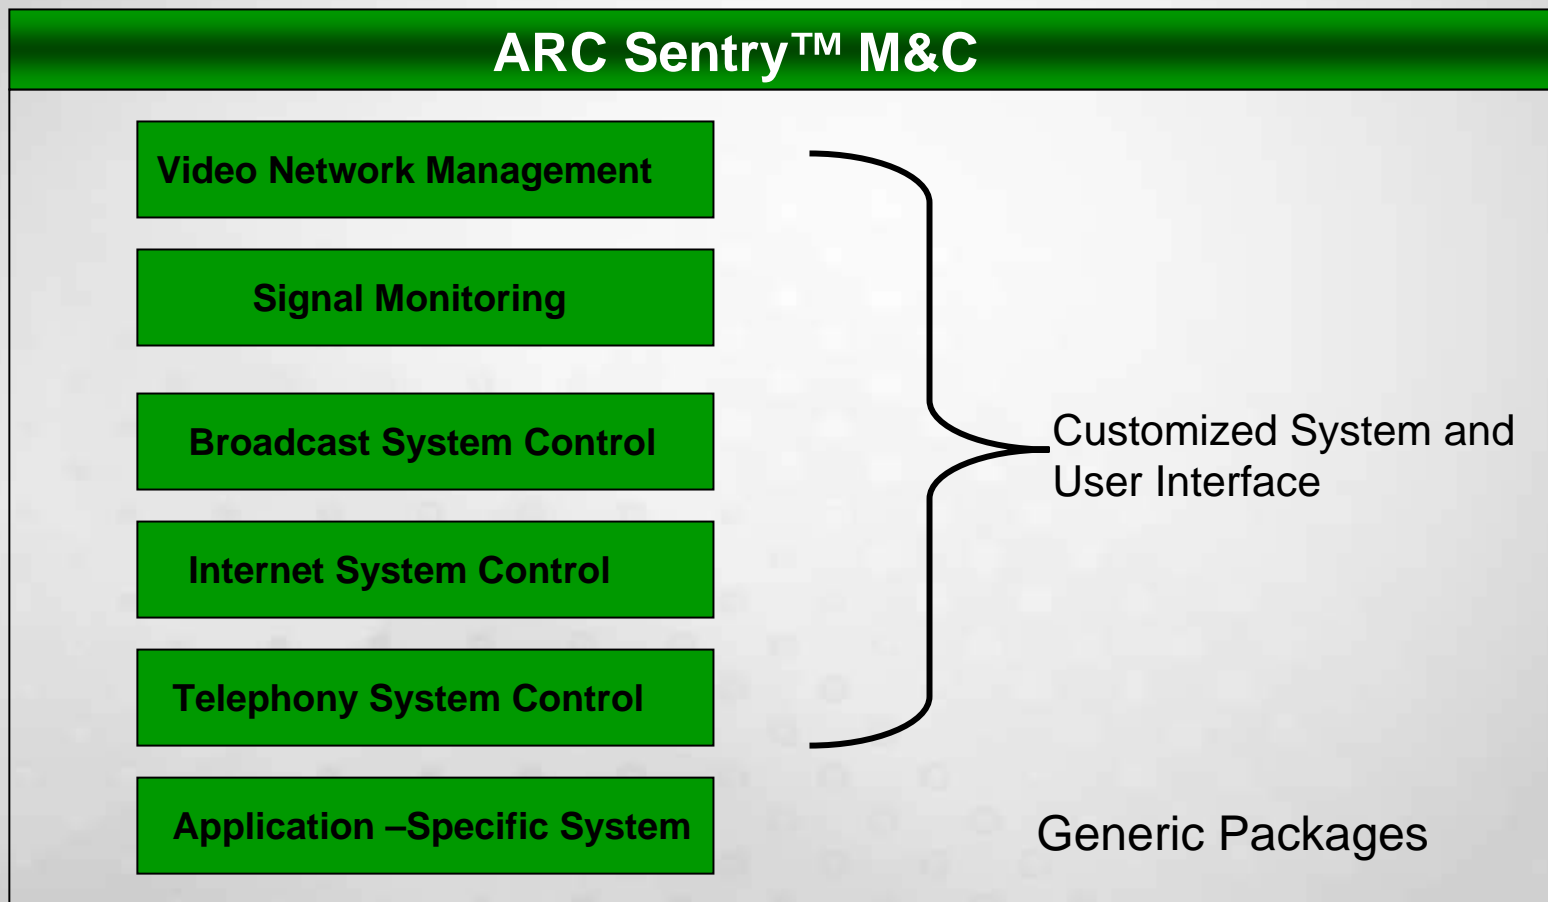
ARC Sentry™ M&C

Video Network Management

Signal Monitoring

Broadcast System Control

Internet System Control

Telephony System Control

Application –Specific System

Customized System and User Interface

Generic Packages